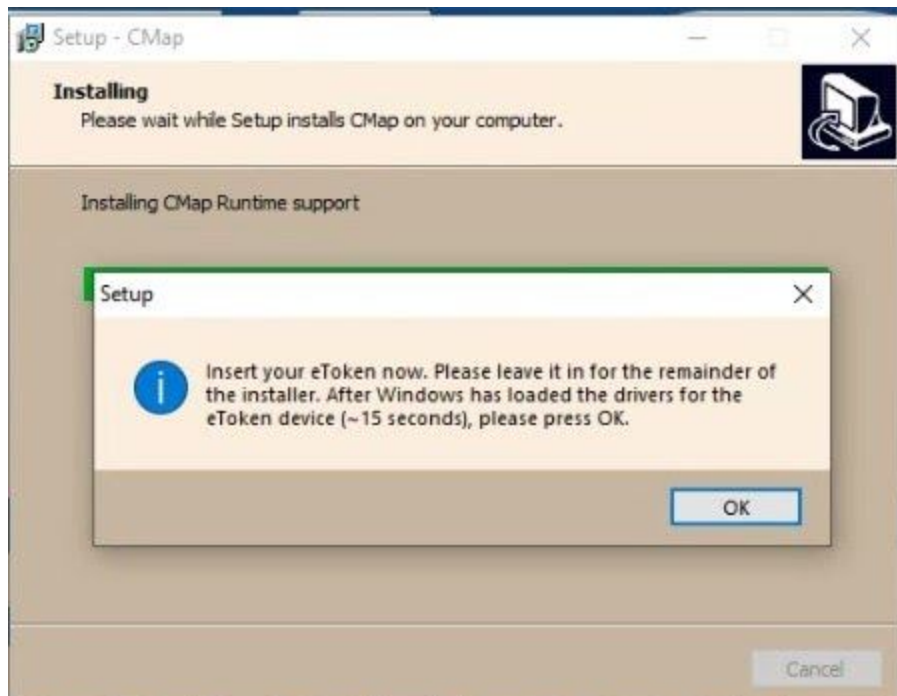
Setup - CMap

Installing
Please wait while Setup installs CMap on your computer.

Installing CMap Runtime support

Setup

Insert your eToken now. Please leave it in for the remainder of the installer. After Windows has loaded the drivers for the eToken device (~15 seconds), please press OK.

OK

Cancel